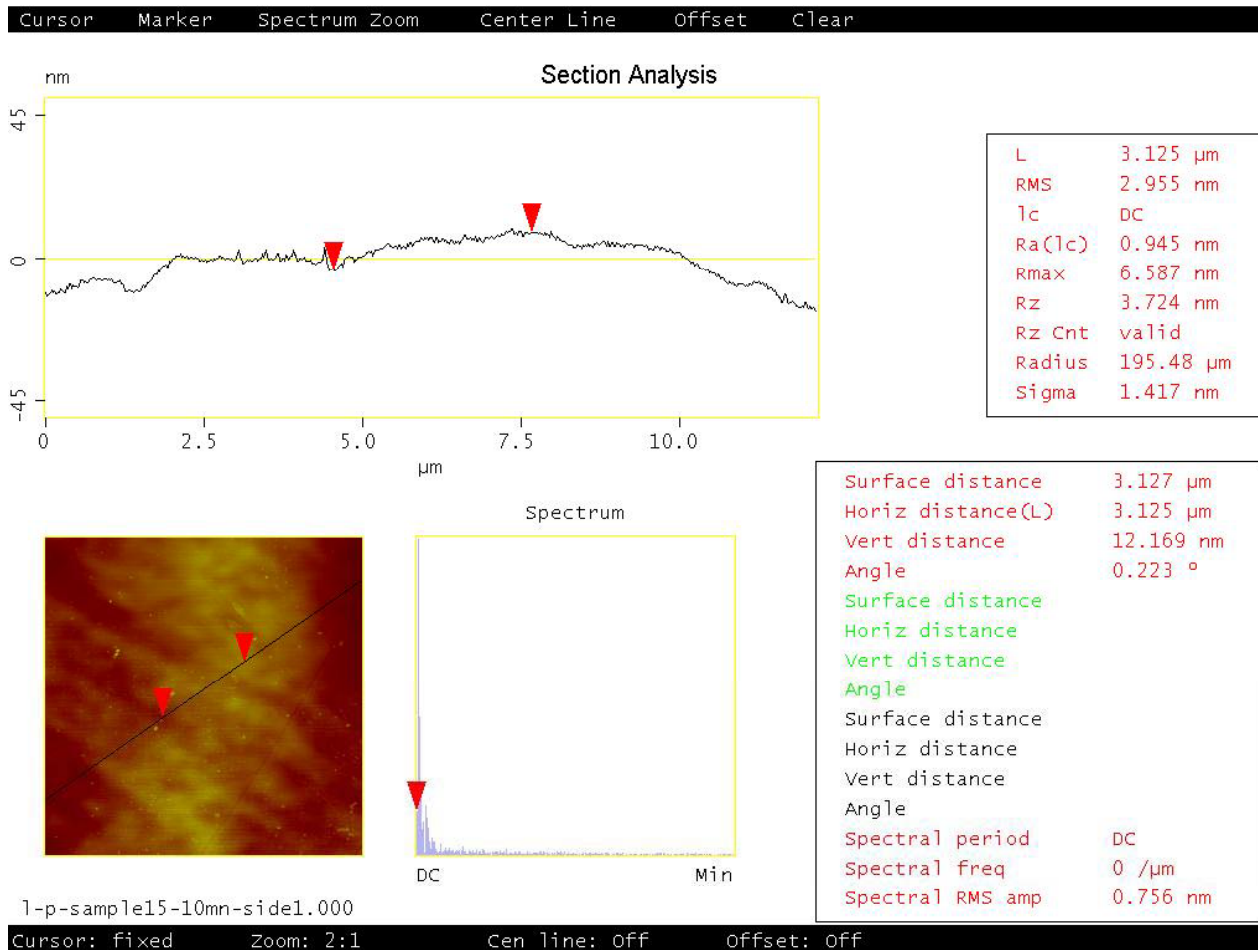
Cursor Marker Spectrum Zoom Center Line Offset Clear

nm

Section Analysis

45

0

-45

0 2.5 5.0 7.5 10.0

µm

| L | 3.125 µm |
|---|---|
| RMS | 2.955 nm |
| lc | DC |
| Ra(lc) | 0.945 nm |
| Rmax | 6.587 nm |
| Rz | 3.724 nm |
| Rz Cnt | valid |
| Radius | 195.48 µm |
| Sigma | 1.417 nm |

Spectrum

DC Min

| Surface distance | 3.127 µm |
|---|---|
| Horiz distance(L) | 3.125 µm |
| Vert distance | 12.169 nm |
| Angle | 0.223 ° |
| Surface distance | |
| Horiz distance | |
| Vert distance | |
| Angle | |
| Surface distance | |
| Horiz distance | |
| Vert distance | |
| Angle | |
| Spectral period | DC |
| Spectral freq | 0 /µm |
| Spectral RMS amp | 0.756 nm |

l-p-sample15-10mn-side1.000

Cursor: fixed Zoom: 2:1 Cen line: Off Offset: Off